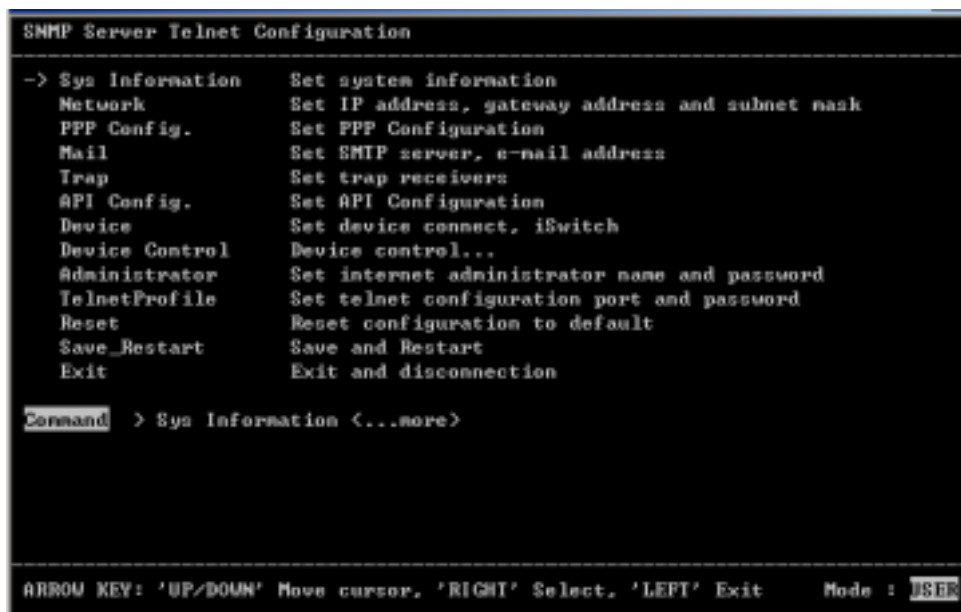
SNMP Server Telnet Configuration

| | |
|---|---|
| -> Sys Information | Set system information |
| Network | Set IP address, gateway address and subnet mask |
| PPP Config. | Set PPP Configuration |
| Mail | Set SMTP server, e-mail address |
| Trap | Set trap receivers |
| API Config. | Set API Configuration |
| Device | Set device connect, iSwitch |
| Device Control | Device control... |
| Administrator | Set internet administrator name and password |
| TelnetProfile | Set telnet configuration port and password |
| Reset | Reset configuration to default |
| Save_Restart | Save and Restart |
| Exit | Exit and disconnection |

Command > Sys Information <...more>

ARROW KEY: 'UP/DOWN' Move cursor, 'RIGHT' Select, 'LEFT' Exit Mode : USER